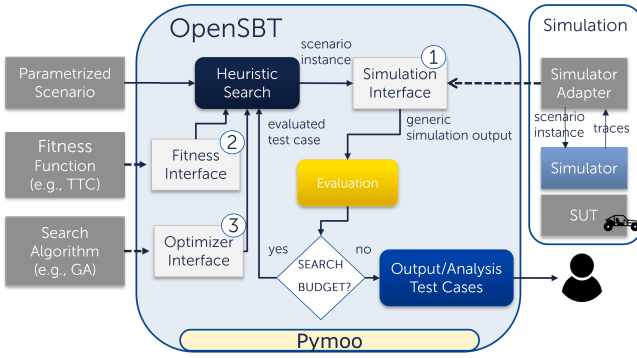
OpenSBT

Simulation

Parametrized Scenario

Fitness Function (e.g., TTC)

Search Algorithm (e.g., GA)

scenario instance

Heuristic Search

1

Simulation Interface

Simulator Adapter

scenario instance

traces

Simulator

SUT

2

Fitness Interface

evaluated test case

generic simulation output

Evaluation

3

Optimizer Interface

yes

SEARCH BUDGET?

no

Output/Analysis Test Cases

Pymoo